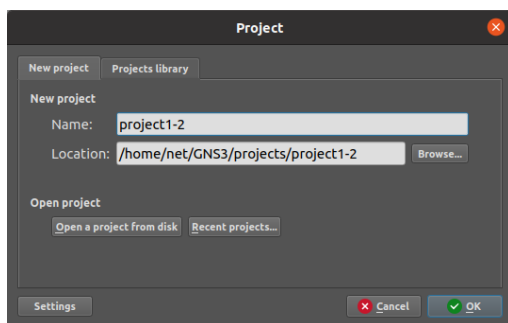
Project

New project

Projects library

New project

Name: project1-2

Location: /home/net/GNS3/projects/project1-2

Browse...

Open project

Open a project from disk

Recent projects...

Settings

Cancel

OK